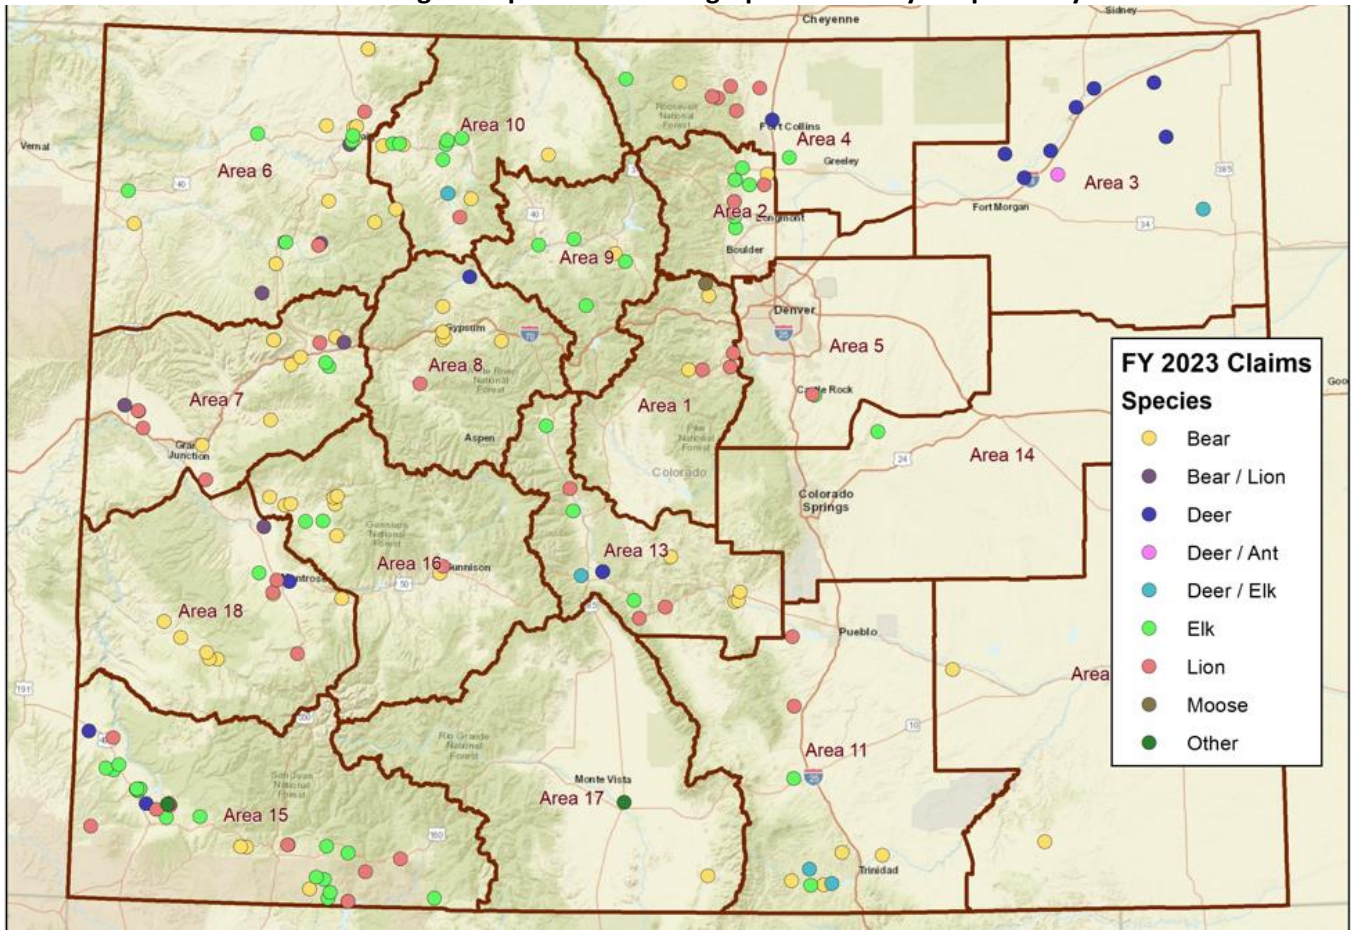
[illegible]

Cheyenne
Sidney
Vernal
Fort Collins
Area 4
Greeley
Area 10
Area 6
Area 3
Fort Morgan
Area 2
Longmont
Boulder
Area 9
Denver
Gypsum
Area 5
Area 8
White River National Forest
Area 1
Castle Rock
Area 7
Grand Junction
Aspen
Pike National Forest
Colorado
Area 14
Colorado Springs
Gunnison National Forest
Area 16
Gunnison
Montrose
Area 13
Area 18
Pueblo
Area
Rio Grande National Forest
Area 11
San Juan National Forest
Monte Vista
Area 17
Area 15
Trinidad

FY 2023 Claims
Species
Bear
Bear / Lion
Deer
Deer / Ant
Deer / Elk
Elk
Lion
Moose
Other